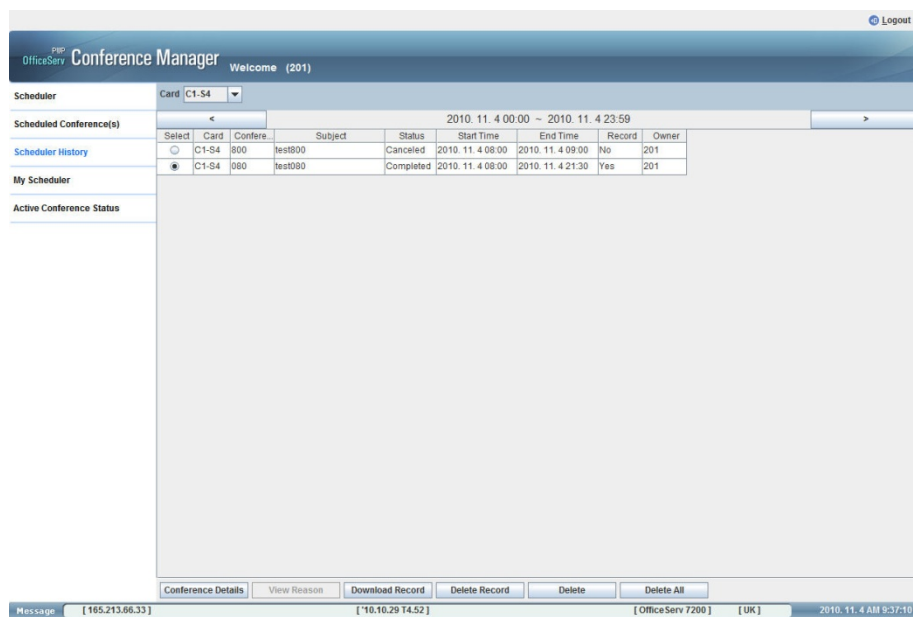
Logout

OfficeServ PBP Conference Manager Welcome (201)

Scheduler

Scheduled Conference(s)

Scheduler History

My Scheduler

Active Conference Status

Card C1-S4

<

2010. 11. 4 00:00 ~ 2010. 11. 4 23:59

>

| Select | Card | Confere... | Subject | Status | Start Time | End Time | Record | Owner |
|---|---|---|---|---|---|---|---|---|
| ○ | C1-S4 | 800 | test800 | Canceled | 2010. 11. 4 08:00 | 2010. 11. 4 09:00 | No | 201 |
| ◉ | C1-S4 | 080 | test080 | Completed | 2010. 11. 4 08:00 | 2010. 11. 4 21:30 | Yes | 201 |

Conference Details | View Reason | Download Record | Delete Record | Delete | Delete All

Message [165.213.66.33] ['10.10.29 T4.52] [OfficeServ 7200] [UK] 2010. 11. 4 AM 9:37:10